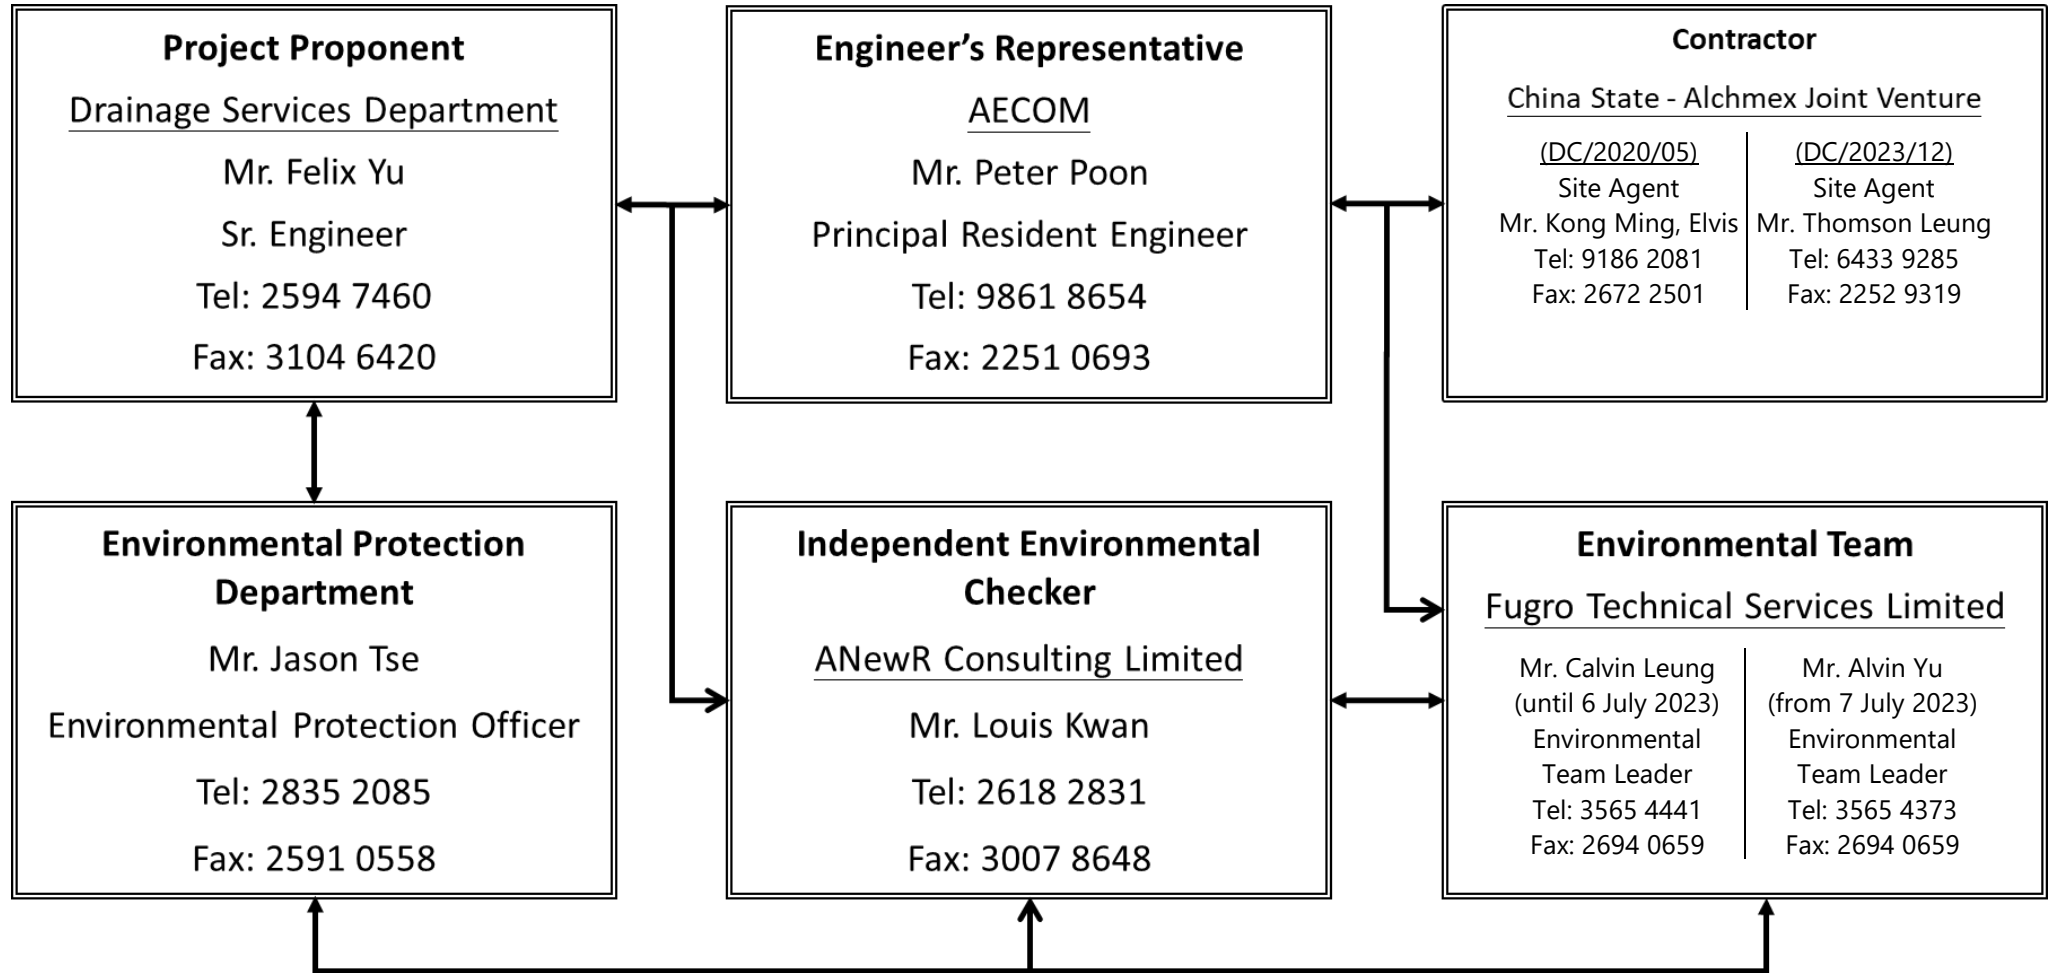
Project Proponent

Drainage Services Department

Mr. Felix Yu

Sr. Engineer

Tel: 2594 7460

Fax: 3104 6420

Engineer's Representative

AECOM

Mr. Peter Poon

Principal Resident Engineer

Tel: 9861 8654

Fax: 2251 0693

Contractor

China State - Alchmex Joint Venture

(DC/2020/05)
Site Agent
Mr. Kong Ming, Elvis
Tel: 9186 2081
Fax: 2672 2501

(DC/2023/12)
Site Agent
Mr. Thomson Leung
Tel: 6433 9285
Fax: 2252 9319

Environmental Protection Department

Mr. Jason Tse

Environmental Protection Officer

Tel: 2835 2085

Fax: 2591 0558

Independent Environmental Checker

ANewR Consulting Limited

Mr. Louis Kwan

Tel: 2618 2831

Fax: 3007 8648

Environmental Team

Fugro Technical Services Limited

Mr. Calvin Leung
(until 6 July 2023)
Environmental Team Leader
Tel: 3565 4441
Fax: 2694 0659

Mr. Alvin Yu
(from 7 July 2023)
Environmental Team Leader
Tel: 3565 4373
Fax: 2694 0659